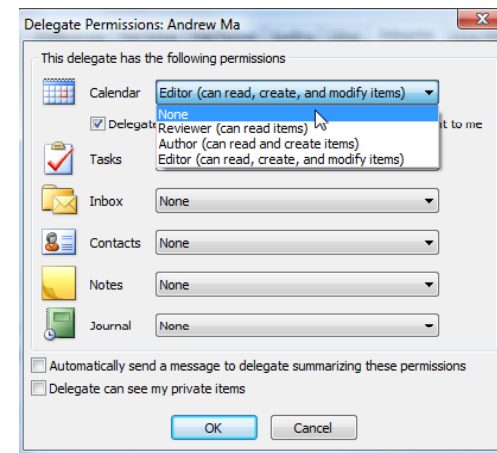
Delegate Permissions: Andrew Ma

This delegate has the following permissions

Calendar Editor (can read, create, and modify items)

None
Reviewer (can read items)
Author (can read and create items)
Editor (can read, create, and modify items)

Delegate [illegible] t to me

Tasks

Inbox None

Contacts None

Notes None

Journal None

Automatically send a message to delegate summarizing these permissions

Delegate can see my private items

OK Cancel